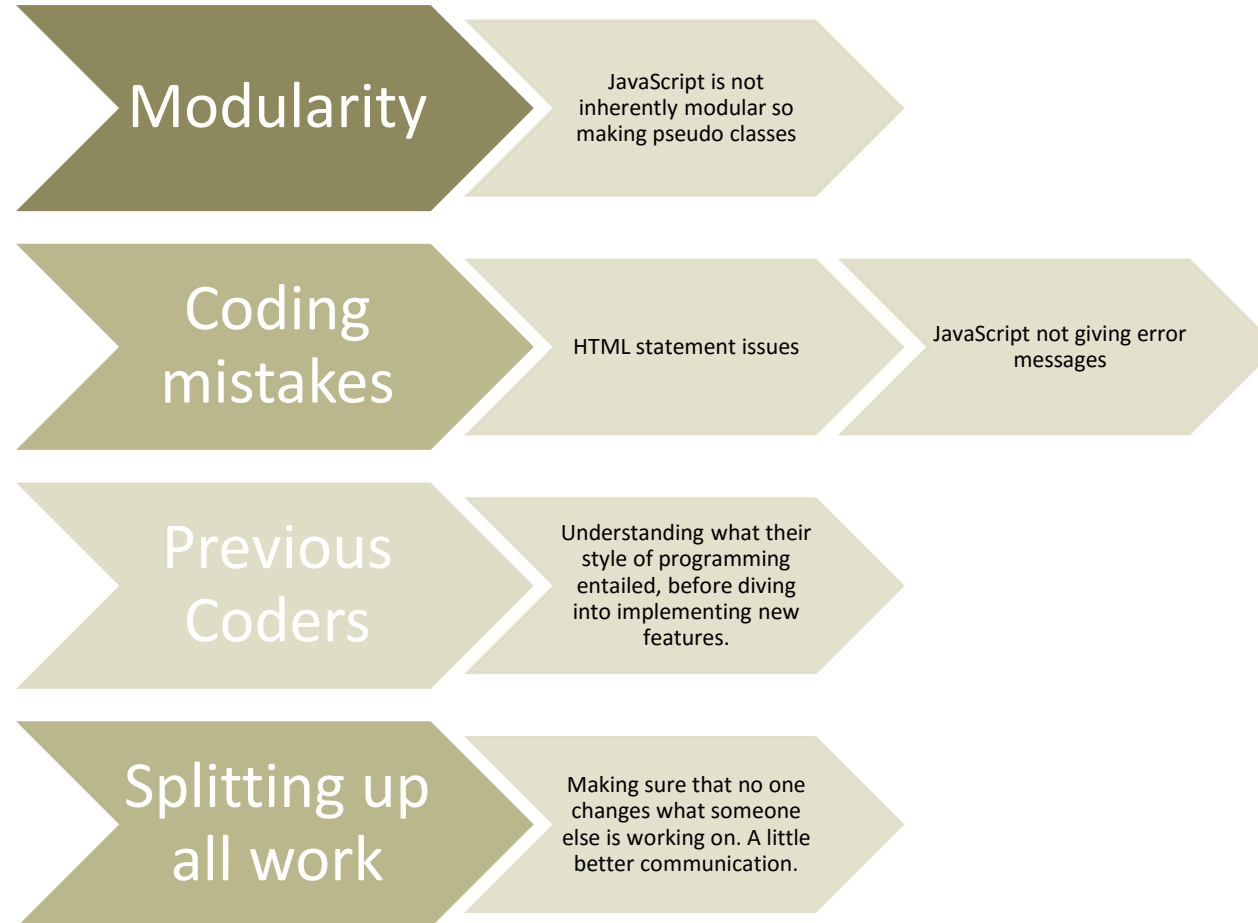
Modularity

JavaScript is not inherently modular so making pseudo classes

Coding mistakes

HTML statement issues

JavaScript not giving error messages

Previous Coders

Understanding what their style of programming entailed, before diving into implementing new features.

Splitting up all work

Making sure that no one changes what someone else is working on. A little better communication.